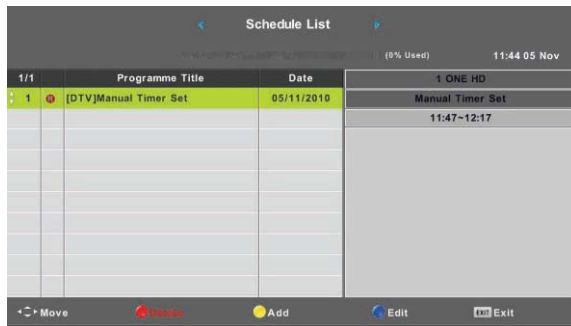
Schedule List

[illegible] (0% Used) 11:44 05 Nov

| 1/1 | | Programme Title | Date |
|---|---|---|---|
| 1 | | [DTV]Manual Timer Set | 05/11/2010 |

1 ONE HD

Manual Timer Set

11:47~12:17

Move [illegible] Add Edit EXIT Exit